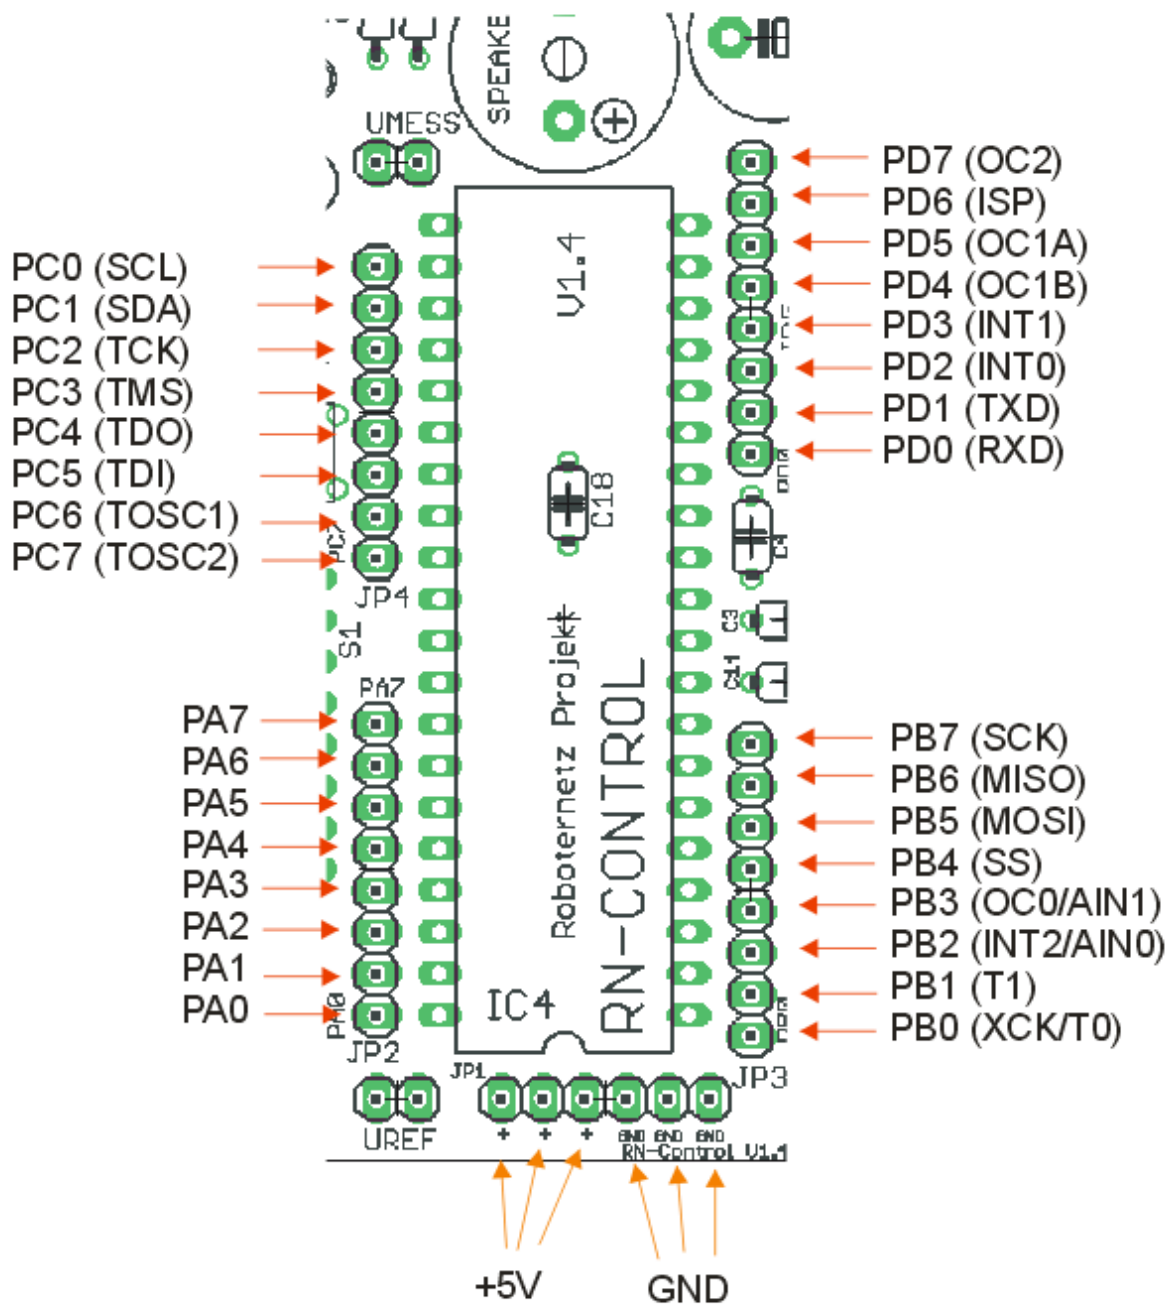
SPEAKE

UMESS

PD7 (OC2)
PD6 (ISP)
PD5 (OC1A)
PD4 (OC1B)
PD3 (INT1)
PD2 (INT0)
PD1 (TXD)
PD0 (RXD)

PC0 (SCL)
PC1 (SDA)
PC2 (TCK)
PC3 (TMS)
PC4 (TDO)
PC5 (TDI)
PC6 (TOSC1)
PC7 (TOSC2)

V1.4

C18

PC7

JP4

S1

C3

C11

PA7

PA7
PA6
PA5
PA4
PA3
PA2
PA1
PA0

Roboternetz Projekt

RN-CONTROL

IC4

PA0

JP2

PB7 (SCK)
PB6 (MISO)
PB5 (MOSI)
PB4 (SS)
PB3 (OC0/AIN1)
PB2 (INT2/AIN0)
PB1 (T1)
PB0 (XCK/T0)

JP1

JP3

UREF

+ + + GND GND GND

RN-Control V1.4

+5V

GND